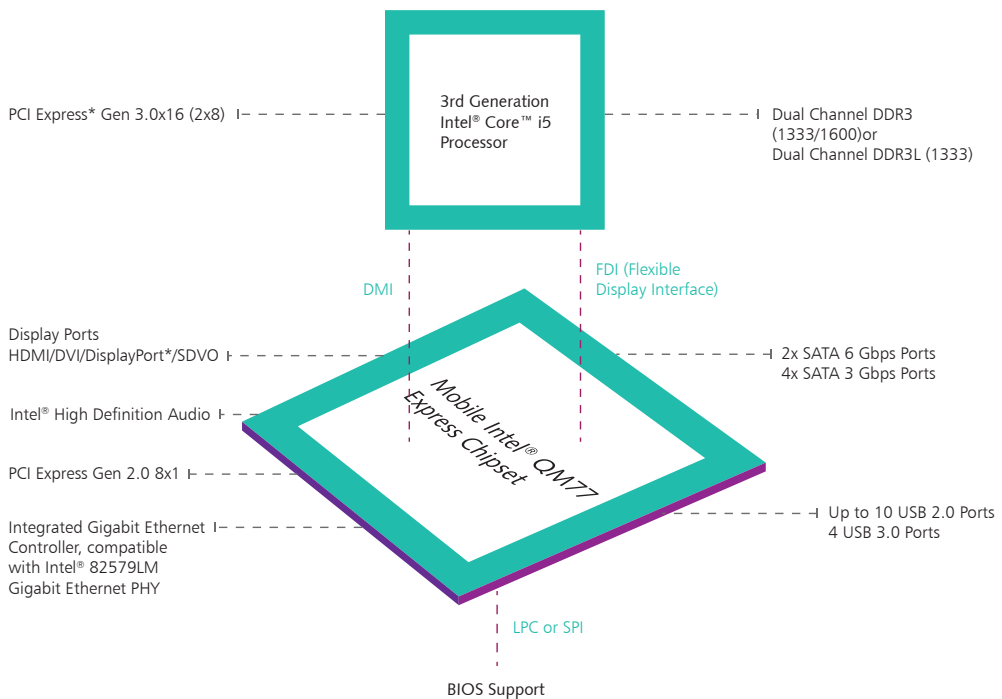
3rd Generation Intel® Core™ i5 Processor

PCI Express* Gen 3.0x16 (2x8)

Dual Channel DDR3 (1333/1600)or Dual Channel DDR3L (1333)

DMI

FDI (Flexible Display Interface)

Display Ports HDMI/DVI/DisplayPort*/SDVO

Intel® High Definition Audio

PCI Express Gen 2.0 8x1

Integrated Gigabit Ethernet Controller, compatible with Intel® 82579LM Gigabit Ethernet PHY

Mobile Intel® QM77 Express Chipset

2x SATA 6 Gbps Ports
4x SATA 3 Gbps Ports

Up to 10 USB 2.0 Ports
4 USB 3.0 Ports

LPC or SPI

BIOS Support